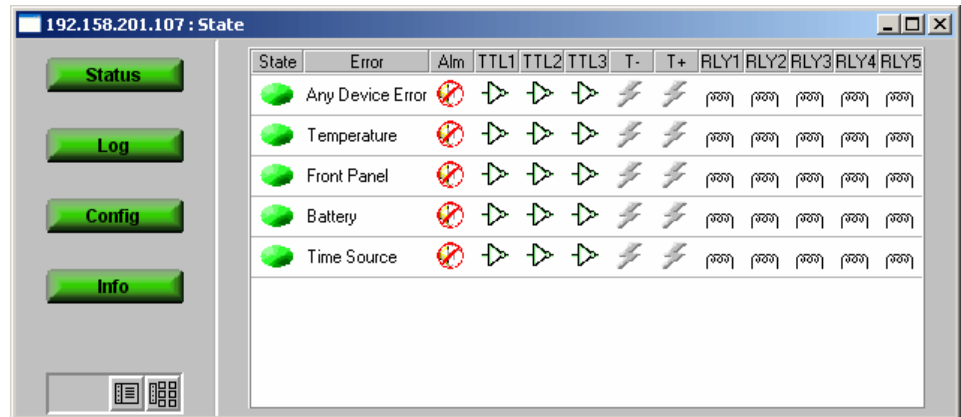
192.158.201.107 : State

Status

Log

Config

Info

| State | Error | Alm | TTL1 | TTL2 | TTL3 | T- | T+ | RLY1 | RLY2 | RLY3 | RLY4 | RLY5 |
|---|---|---|---|---|---|---|---|---|---|---|---|---|
| | Any Device Error | | | | | | | | | | | |
| | Temperature | | | | | | | | | | | |
| | Front Panel | | | | | | | | | | | |
| | Battery | | | | | | | | | | | |
| | Time Source | | | | | | | | | | | |